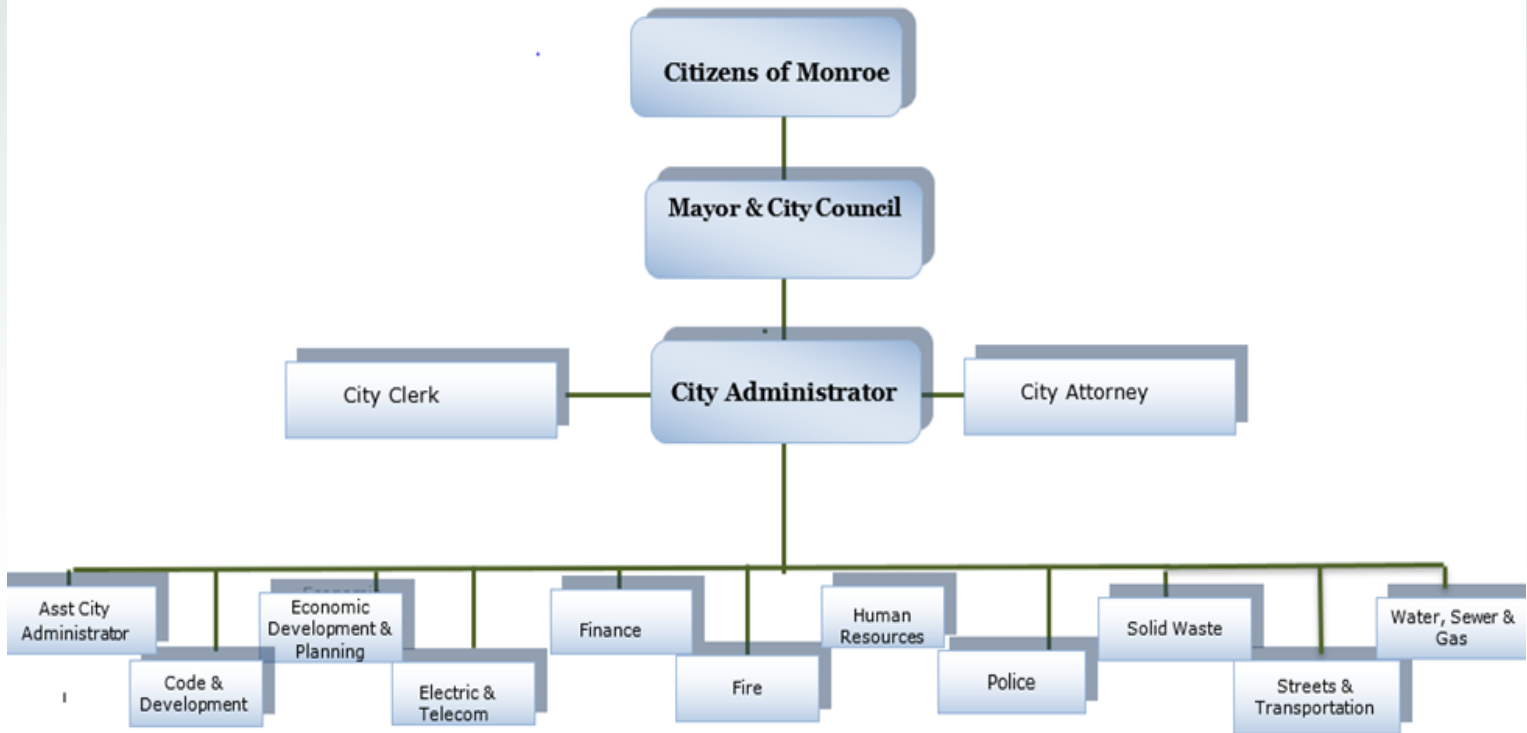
Citizens of Monroe

Mayor & City Council

City Clerk

City Administrator

City Attorney

Asst City Administrator

Code & Development

Economic Development & Planning

Electric & Telecom

Finance

Fire

Human Resources

Police

Solid Waste

Streets & Transportation

Water, Sewer & Gas